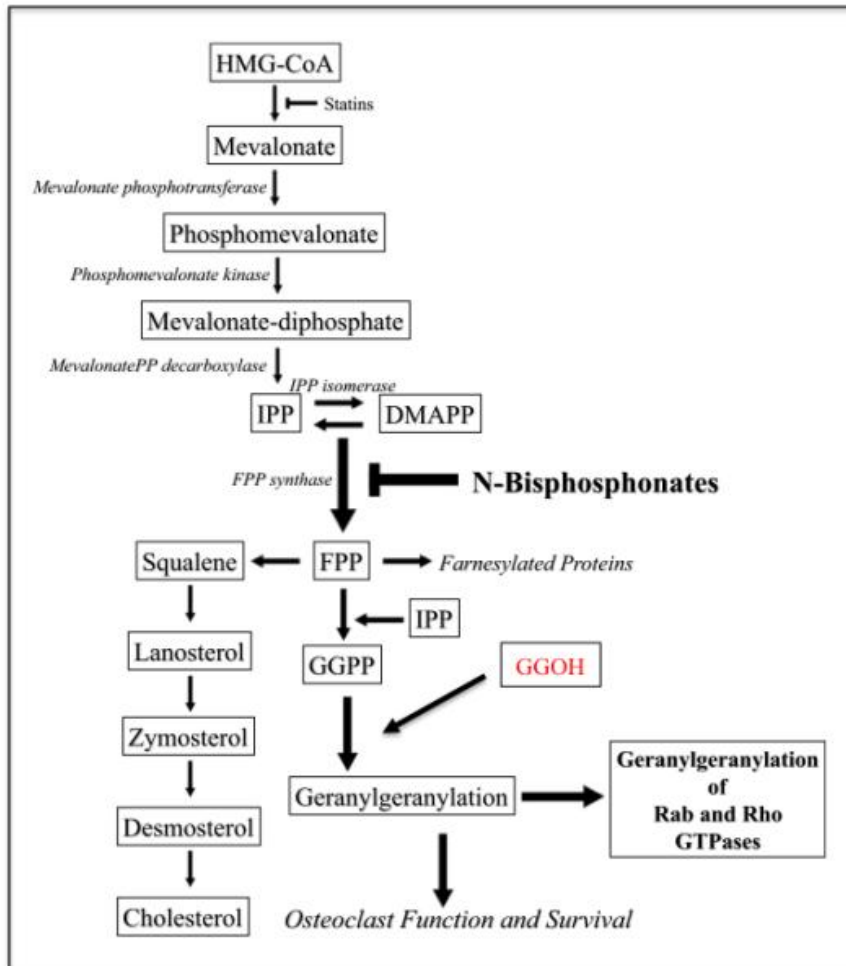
HMG-CoA

Statins

Mevalonate

Mevalonate phosphotransferase

Phosphomevalonate

Phosphomevalonate kinase

Mevalonate-diphosphate

MevalonatePP decarboxylase

IPP isomerase

IPP

DMAPP

FPP synthase

N-Bisphosphonates

Squalene

FPP

Farnesylated Proteins

IPP

Lanosterol

GGPP

GGOH

Zymosterol

Geranylgeranylation

Geranylgeranylation of Rab and Rho GTPases

Desmosterol

Cholesterol

Osteoclast Function and Survival